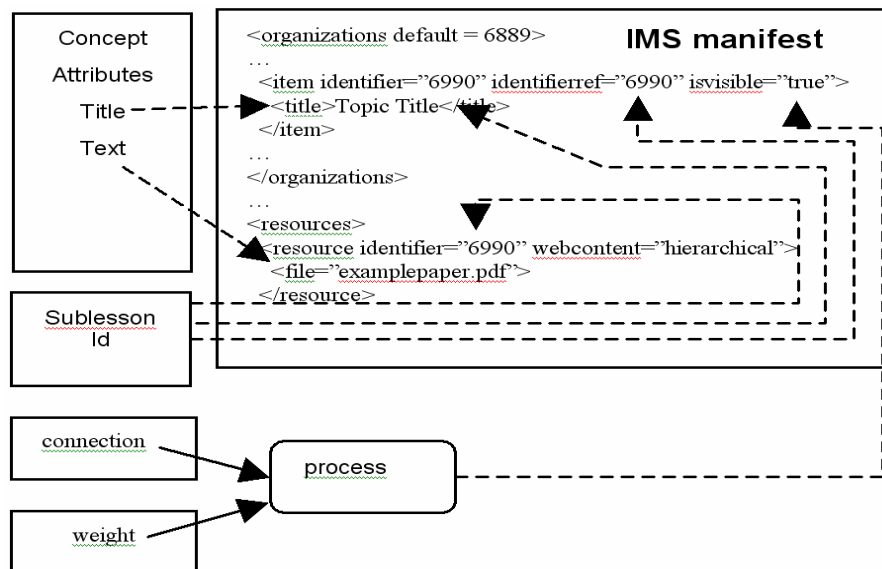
Concept

Attributes

Title

Text

<organizations default = 6889>
…
<item identifier="6990" identifierref="6990" isvisible="true">
<title>Topic Title</title>
</item>
…
</organizations>
…
<resources>
<resource identifier="6990" webcontent="hierarchical">
<file="examplepaper.pdf">
</resource>

IMS manifest

Sublesson Id

connection

weight

process